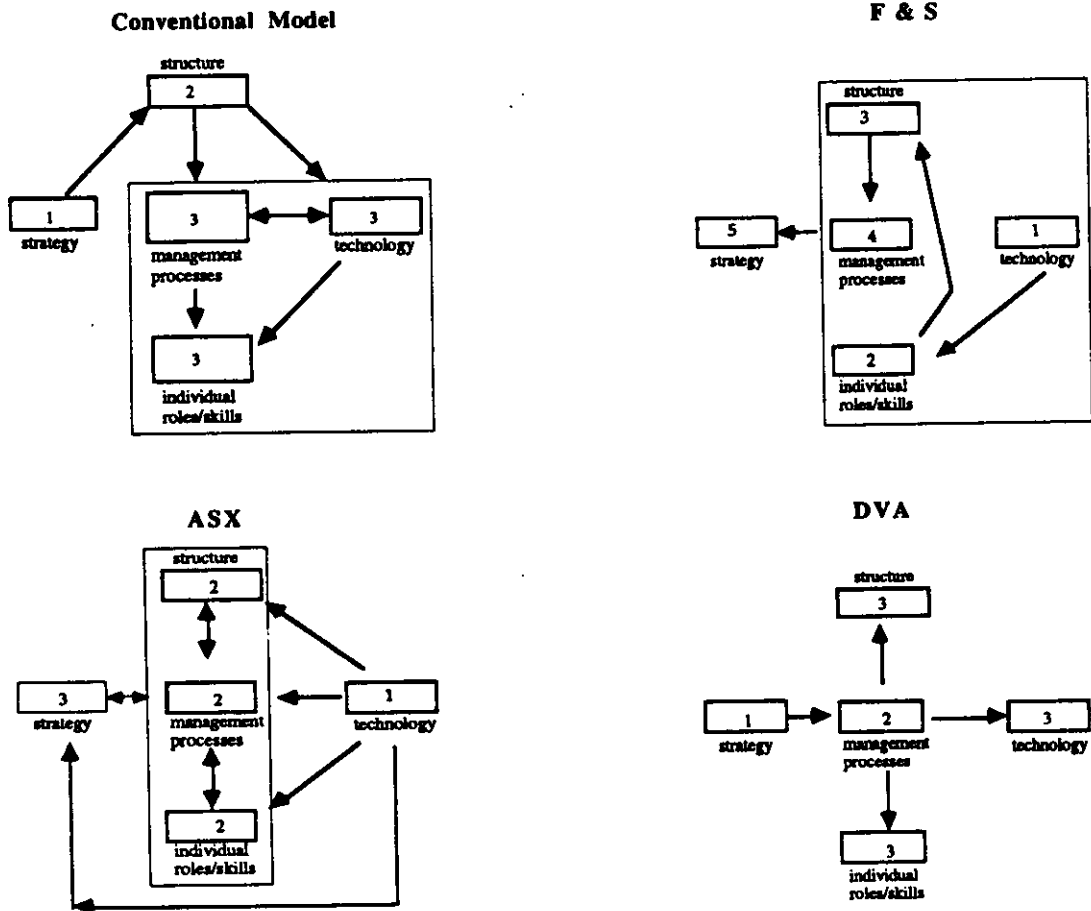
Conventional Model

structure
2

1
strategy

3
management processes

3
technology

3
individual roles/skills

F & S

structure
3

5
strategy

4
management processes

1
technology

2
individual roles/skills

ASX

structure
2

3
strategy

2
management processes

1
technology

2
individual roles/skills

DVA

structure
3

1
strategy

2
management processes

3
technology

3
individual roles/skills